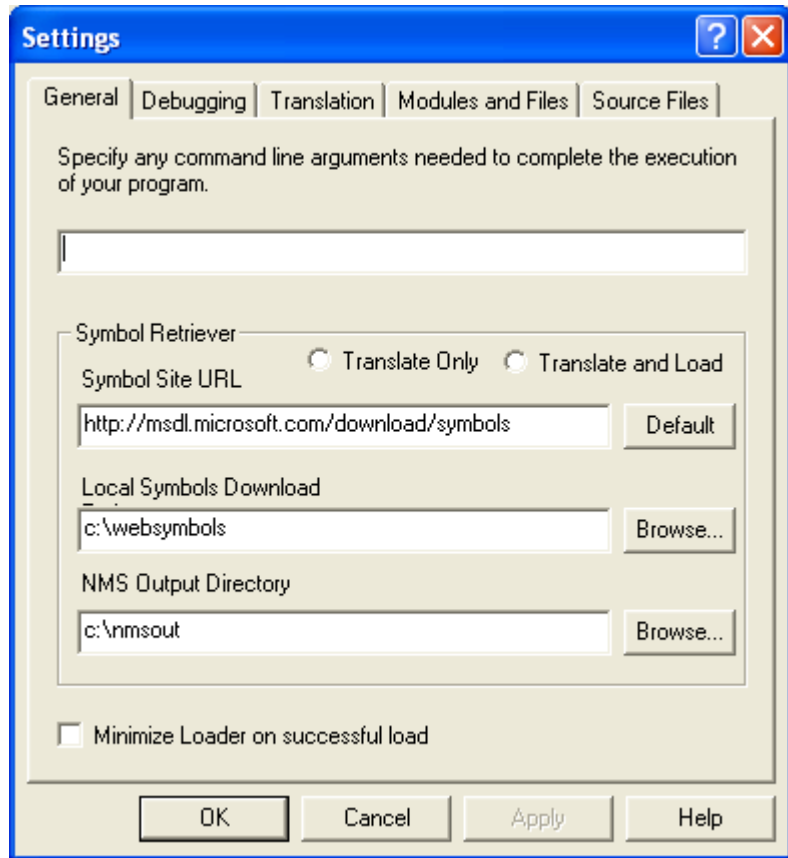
Settings

General | Debugging | Translation | Modules and Files | Source Files

Specify any command line arguments needed to complete the execution of your program.

Symbol Retriever

Translate Only
Translate and Load

Symbol Site URL

http://msdl.microsoft.com/download/symbols

Default

Local Symbols Download

c:\websymbols

Browse...

NMS Output Directory

c:\nmsout

Browse...

Minimize Loader on successful load

OK
Cancel
Apply
Help